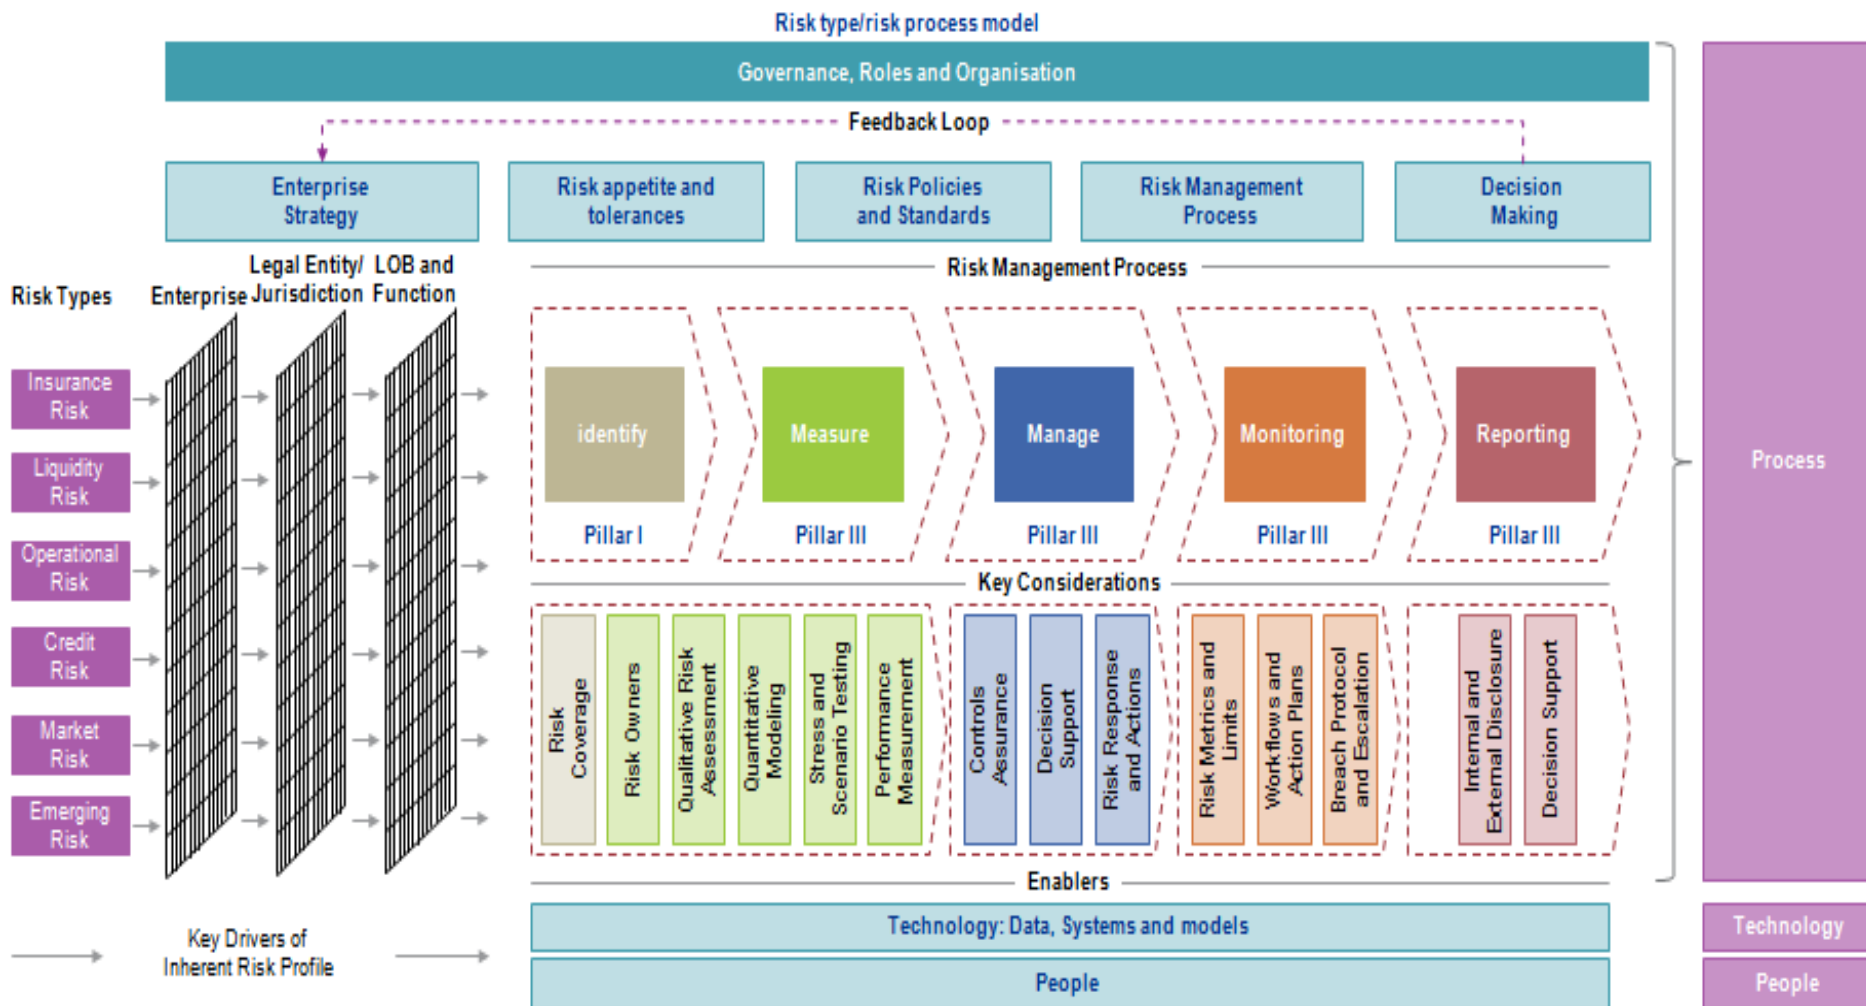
Risk type/risk process model

Governance, Roles and Organisation

Feedback Loop

Enterprise Strategy

Risk appetite and tolerances

Risk Policies and Standards

Risk Management Process

Decision Making

Risk Types

Enterprise

Legal Entity/ Jurisdiction

LOB and Function

Risk Management Process

Insurance Risk

Liquidity Risk

Operational Risk

Credit Risk

Market Risk

Emerging Risk

identify

Pillar I

Measure

Pillar III

Manage

Pillar III

Monitoring

Pillar III

Reporting

Pillar III

Process

Key Considerations

Risk Coverage

Risk Owners

Qualitative Risk Assessment

Quantitative Modeling

Stress and Scenario Testing

Performance Measurement

Controls Assurance

Decision Support

Risk Response and Actions

Risk Metrics and Limits

Workflows and Action Plans

Breach Protocol and Escalation

Internal and External Disclosure

Decision Support

Enablers

Key Drivers of Inherent Risk Profile

Technology: Data, Systems and models

Technology

People

People